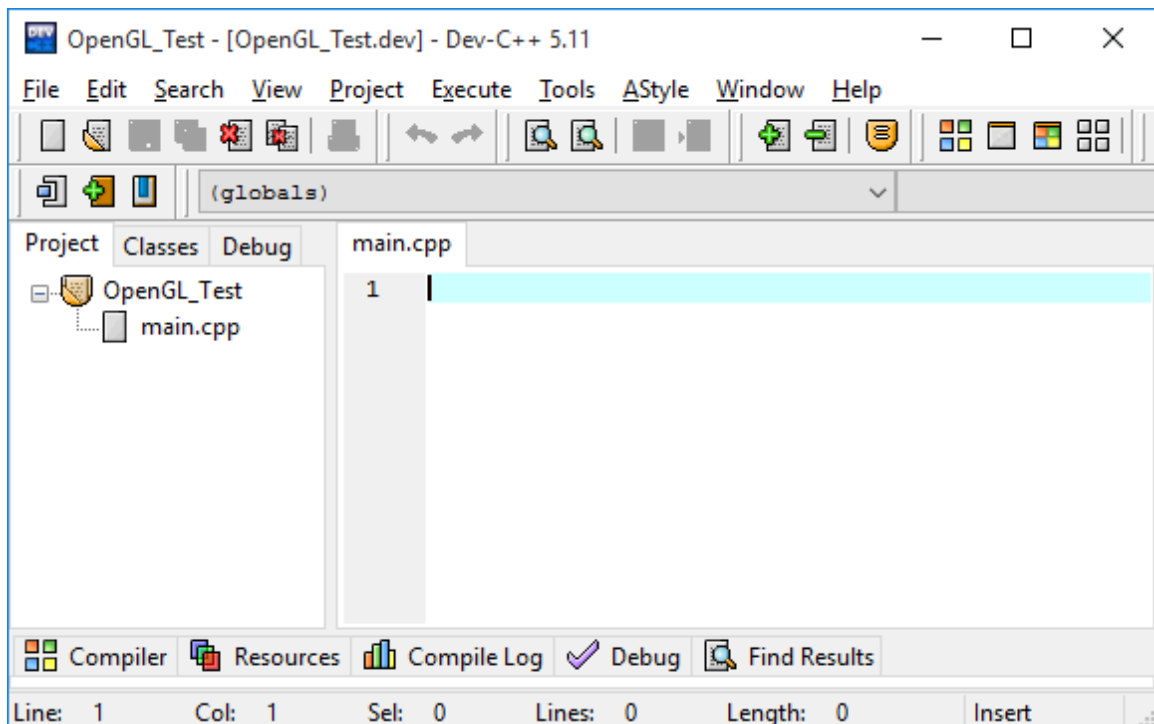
OpenGL_Test - [OpenGL_Test.dev] - Dev-C++ 5.11

File Edit Search View Project Execute Tools AStyle Window Help

(globals)

Project Classes Debug

OpenGL_Test
main.cpp

main.cpp

1

Compiler Resources Compile Log Debug Find Results

Line: 1 Col: 1 Sel: 0 Lines: 0 Length: 0 Insert